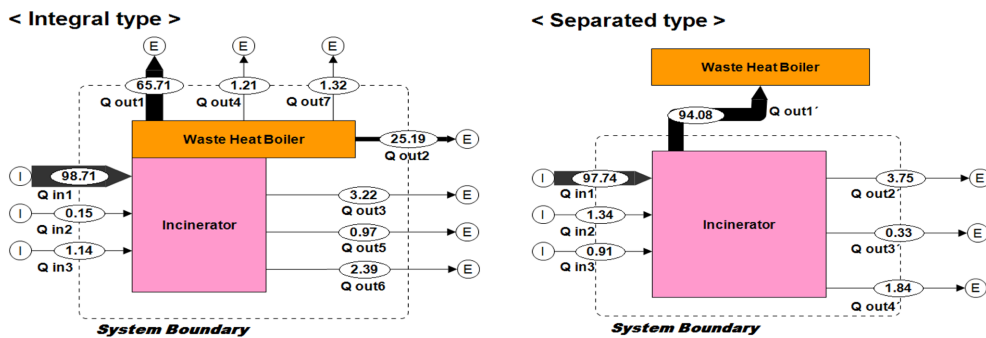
< Integral type >

E E E

65.71 Q out1
1.21 Q out4
1.32 Q out7

Waste Heat Boiler

25.19 Q out2 E

I 98.71 Q in1
I 0.15 Q in2
I 1.14 Q in3

Incinerator

3.22 Q out3 E
0.97 Q out5 E
2.39 Q out6 E

System Boundary

< Separated type >

Waste Heat Boiler

94.08 Q out1´

I 97.74 Q in1
I 1.34 Q in2
I 0.91 Q in3

Incinerator

3.75 Q out2´ E
0.33 Q out3´ E
1.84 Q out4´ E

System Boundary